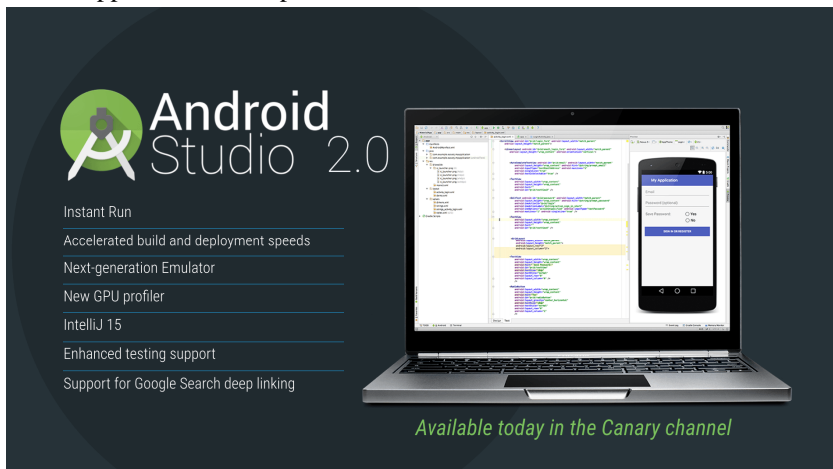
Android Studio 2.0

Instant Run

Accelerated build and deployment speeds

Next-generation Emulator

New GPU profiler

IntelliJ 15

Enhanced testing support

Support for Google Search deep linking

My Application

Email

Password (optional)

Save Password

Yes

No

SIGN IN OR REGISTER

Available today in the Canary channel